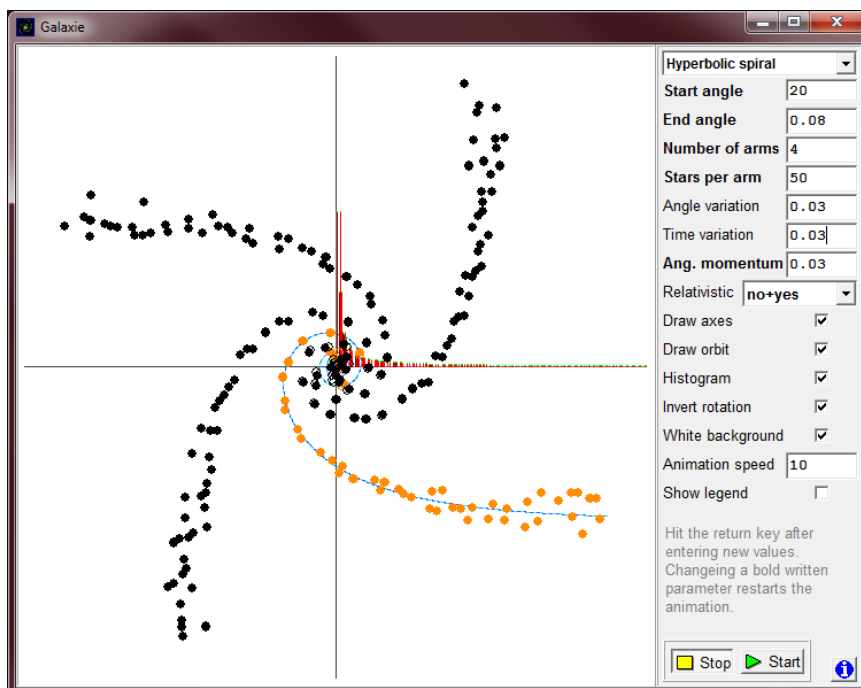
Galaxie

Hyperbolic spiral

| | |
|---|---|
| Start angle | 20 |
| End angle | 0.08 |
| Number of arms | 4 |
| Stars per arm | 50 |
| Angle variation | 0.03 |
| Time variation | 0.03 |
| Ang. momentum | 0.03 |
| Relativistic | no+yes |
| Draw axes | ✓ |
| Draw orbit | ✓ |
| Histogram | ✓ |
| Invert rotation | ✓ |
| White background | ✓ |
| Animation speed | 10 |
| Show legend | |

Hit the return key after entering new values. Changeing a bold written parameter restarts the animation.

Stop Start